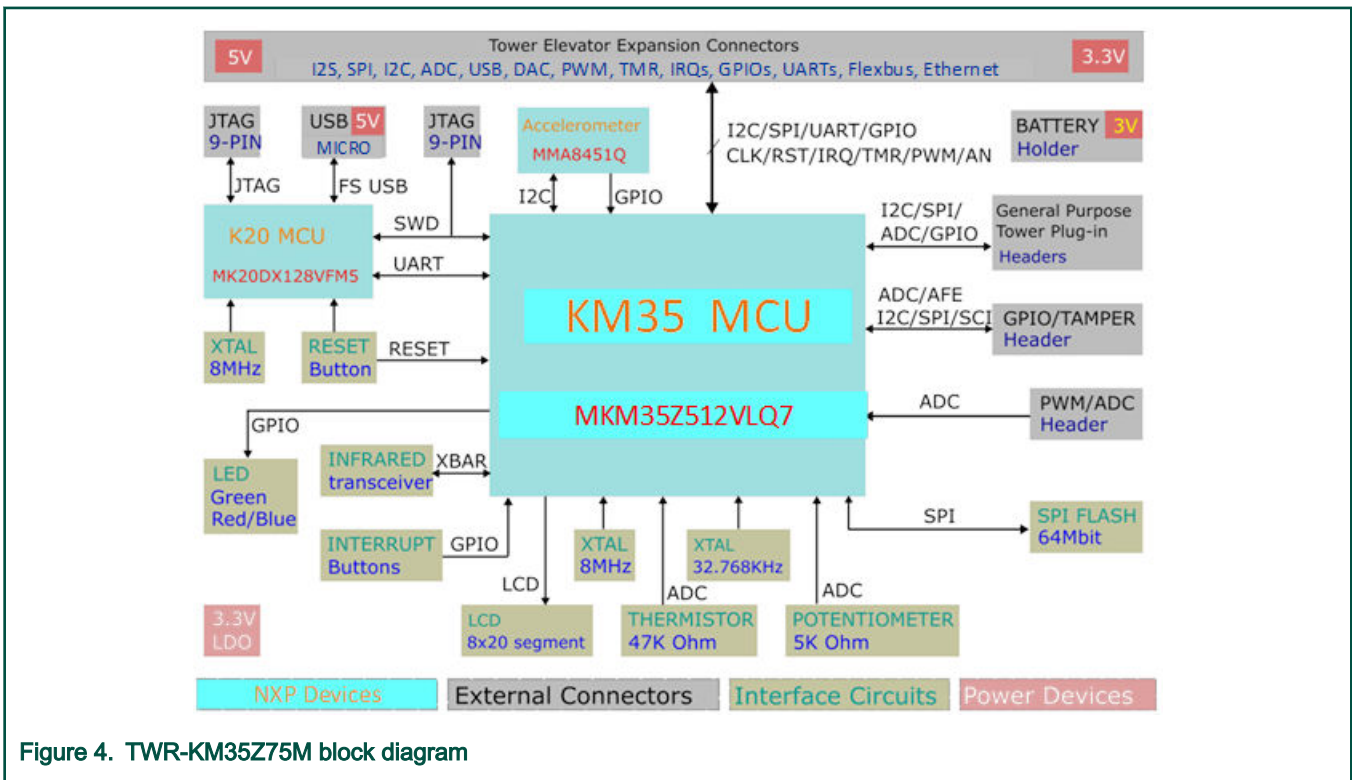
5V Tower Elevator Expansion Connectors 3.3V
I2S, SPI, I2C, ADC, USB, DAC, PWM, TMR, IRQs, GPIOs, UARTs, Flexbus, Ethernet

JTAG 9-PIN

USB 5V MICRO

JTAG 9-PIN

Accelerometer MMA8451Q

I2C/SPI/UART/GPIO CLK/RST/IRQ/TMR/PWM/AN

BATTERY 3V Holder

JTAG

FS USB

I2C

GPIO

K20 MCU MK20DX128VFM5

SWD

UART

I2C/SPI/ ADC/GPIO

General Purpose Tower Plug-in Headers

KM35 MCU

ADC/AFE I2C/SPI/SCI

GPIO/TAMPER Header

XTAL 8MHz

RESET Button

RESET

MKM35Z512VLQ7

ADC

PWM/ADC Header

GPIO

LED Green Red/Blue

INFRARED transceiver

XBAR

INTERRUPT Buttons

GPIO

XTAL 8MHz

XTAL 32.768KHz

SPI

SPI FLASH 64Mbit

LCD

ADC

ADC

3.3V LDO

LCD 8x20 segment

THERMISTOR 47K Ohm

POTENTIOMETER 5K Ohm

NXP Devices | External Connectors | Interface Circuits | Power Devices

Figure 4. TWR-KM35Z75M block diagram